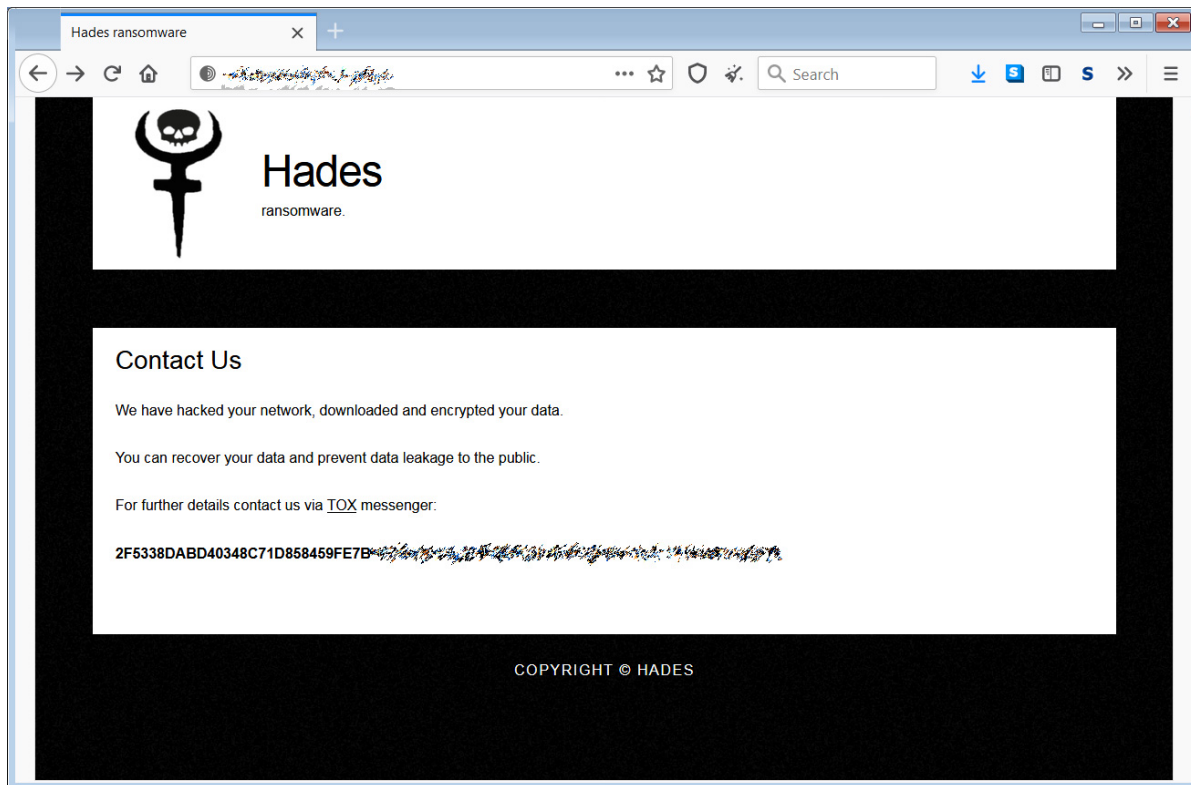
Hades ransomware

Search

Hades

ransomware.

Contact Us

We have hacked your network, downloaded and encrypted your data.

You can recover your data and prevent data leakage to the public.

For further details contact us via TOX messenger:

2F5338DABD40348C71D858459FE7B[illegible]

COPYRIGHT © HADES